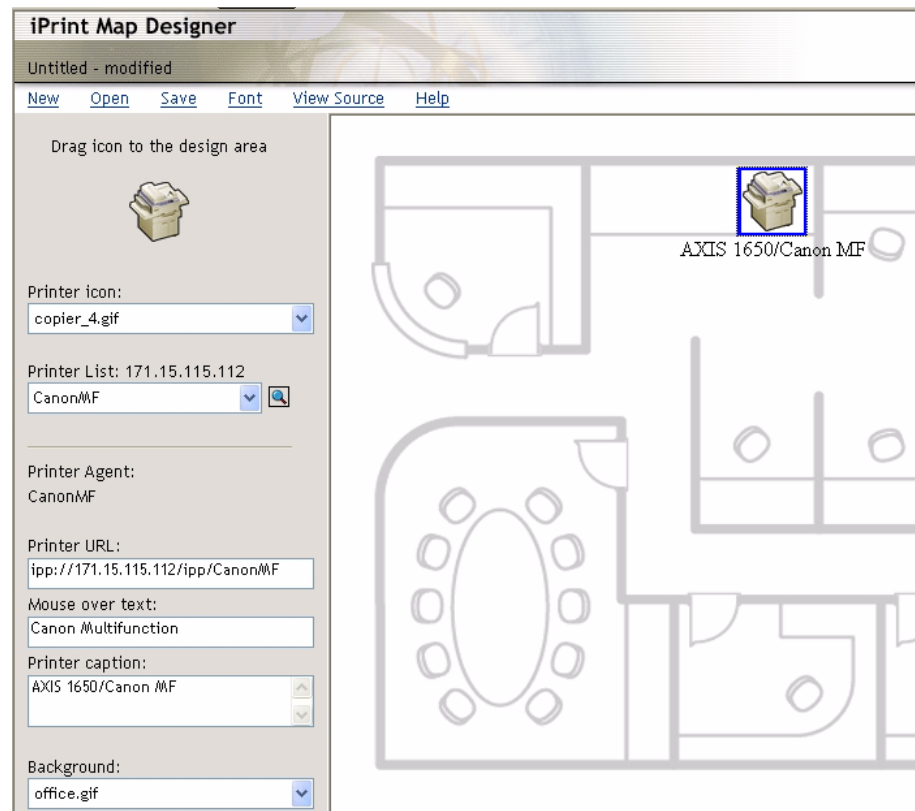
iPrint Map Designer

Untitled - modified

New Open Save Font View Source Help

Drag icon to the design area

Printer icon:
copier_4.gif

Printer List: 171.15.115.112
CanonMF

Printer Agent:
CanonMF

Printer URL:
ipp://171.15.115.112/ipp/CanonMF

Mouse over text:
Canon Multifunction

Printer caption:
AXIS 1650/Canon MF

Background:
office.gif

AXIS 1650/Canon MF